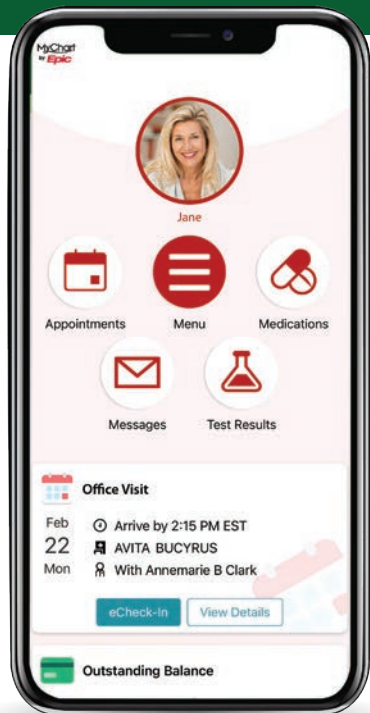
MyChart by Epic

Jane

Appointments
Menu
Medications

Messages
Test Results

Office Visit

Feb
22
Mon

Arrive by 2:15 PM EST
AVITA BUCYRUS
With Annemarie B Clark

eCheck-In
View Details

Outstanding Balance